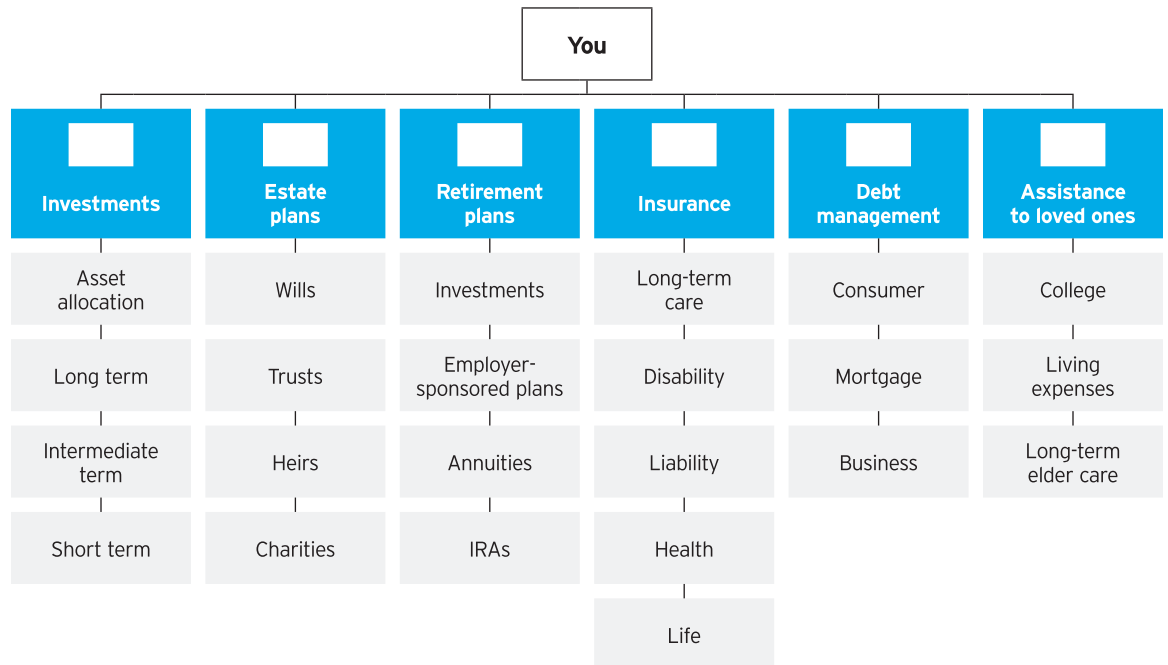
You

Investments

Asset allocation

Long term

Intermediate term

Short term

Estate plans

Wills

Trusts

Heirs

Charities

Retirement plans

Investments

Employer-sponsored plans

Annuities

IRAs

Insurance

Long-term care

Disability

Liability

Health

Life

Debt management

Consumer

Mortgage

Business

Assistance to loved ones

College

Living expenses

Long-term elder care